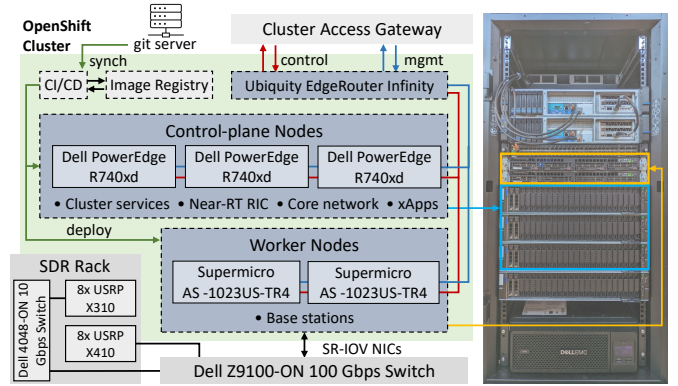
OpenShift Cluster

git server

Cluster Access Gateway

synch

control

mgmt

CI/CD

Image Registry

Ubiquity EdgeRouter Infinity

Control-plane Nodes

Dell PowerEdge R740xd

Dell PowerEdge R740xd

Dell PowerEdge R740xd

• Cluster services • Near-RT RIC • Core network • xApps

deploy

SDR Rack

Worker Nodes

Dell 4048-ON 10 Gbps Switch

8x USRP X310

Supermicro AS -1023US-TR4

Supermicro AS -1023US-TR4

• Base stations

8x USRP X410

SR-IOV NICs

Dell Z9100-ON 100 Gbps Switch

DELL EMC